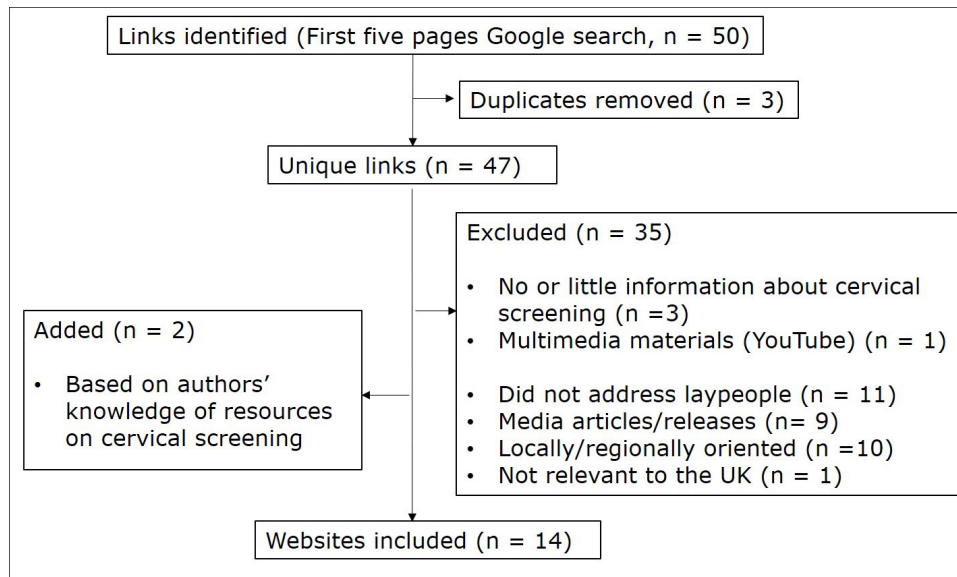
Links identified (First five pages Google search, n = 50)

Duplicates removed (n = 3)

Unique links (n = 47)

Excluded (n = 35)

- No or little information about cervical screening (n =3)
- Multimedia materials (YouTube) (n = 1)
- Did not address laypeople (n = 11)
- Media articles/releases (n= 9)
- Locally/regionally oriented (n =10)
- Not relevant to the UK (n = 1)

Added (n = 2)

- Based on authors' knowledge of resources on cervical screening

Websites included (n = 14)